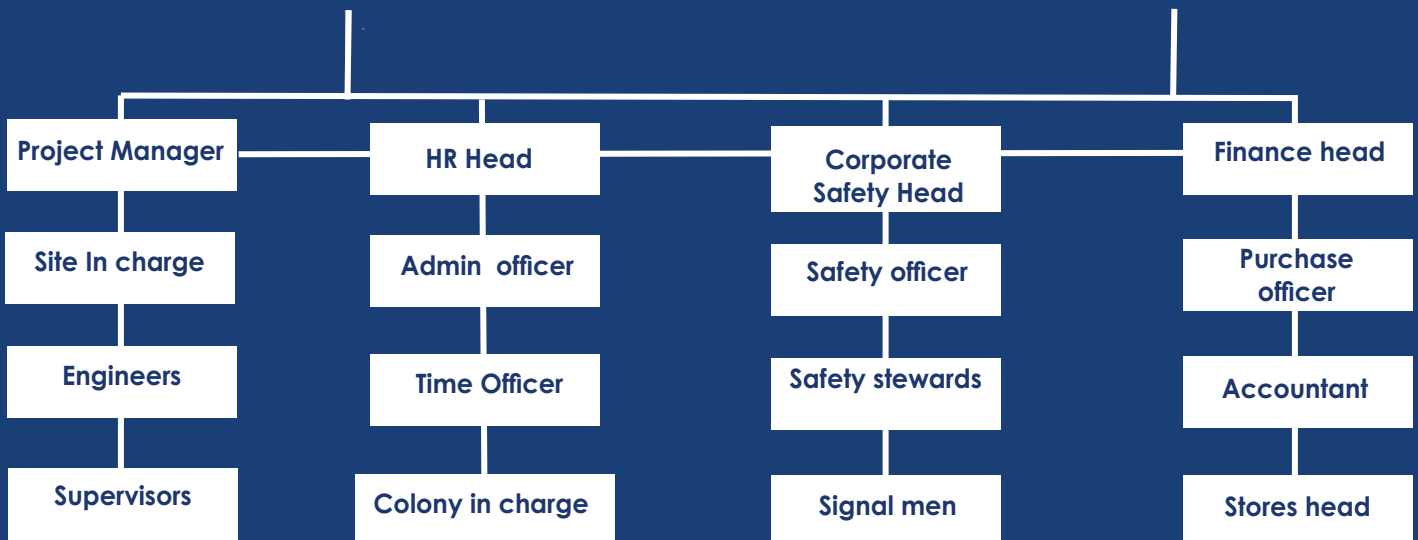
Project Manager

Site In charge

Engineers

Supervisors

HR Head

Admin officer

Time Officer

Colony in charge

Corporate Safety Head

Safety officer

Safety stewards

Signal men

Finance head

Purchase officer

Accountant

Stores head